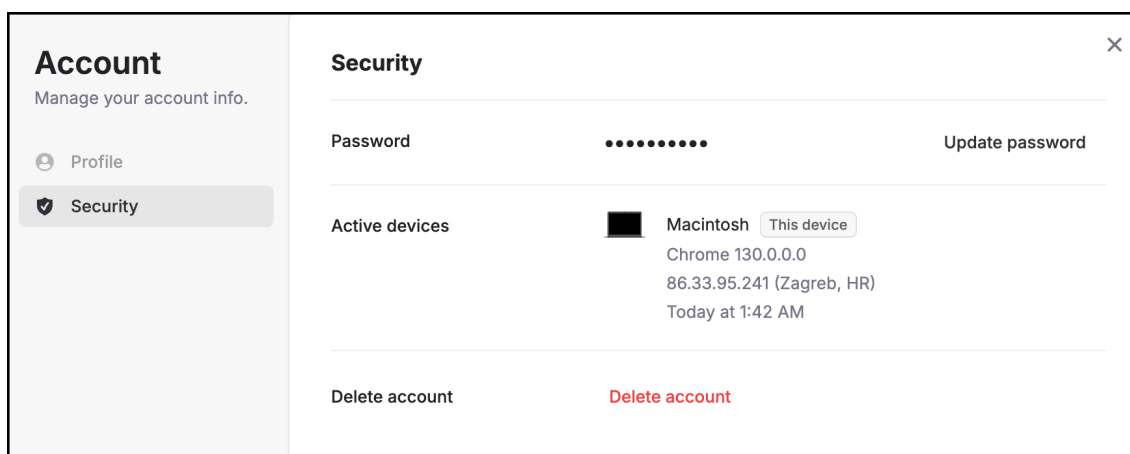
Account
Manage your account info.

Profile

Security

Security

×

Password ●●●●●●●●●● Update password

Active devices

Macintosh This device
Chrome 130.0.0.0
86.33.95.241 (Zagreb, HR)
Today at 1:42 AM

Delete account Delete account